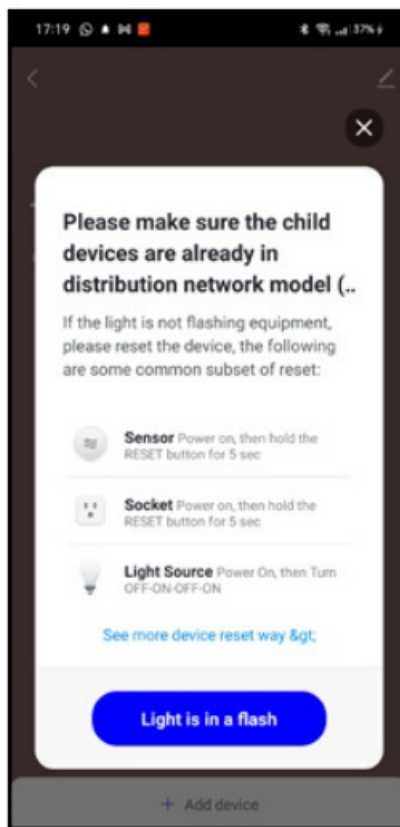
17:19

37%

Please make sure the child devices are already in distribution network model (..

If the light is not flashing equipment, please reset the device, the following are some common subset of reset:

Sensor Power on, then hold the RESET button for 5 sec

Socket Power on, then hold the RESET button for 5 sec

Light Source Power On, then Turn OFF-ON-OFF-ON

See more device reset way &gt;

Light is in a flash

+ Add device